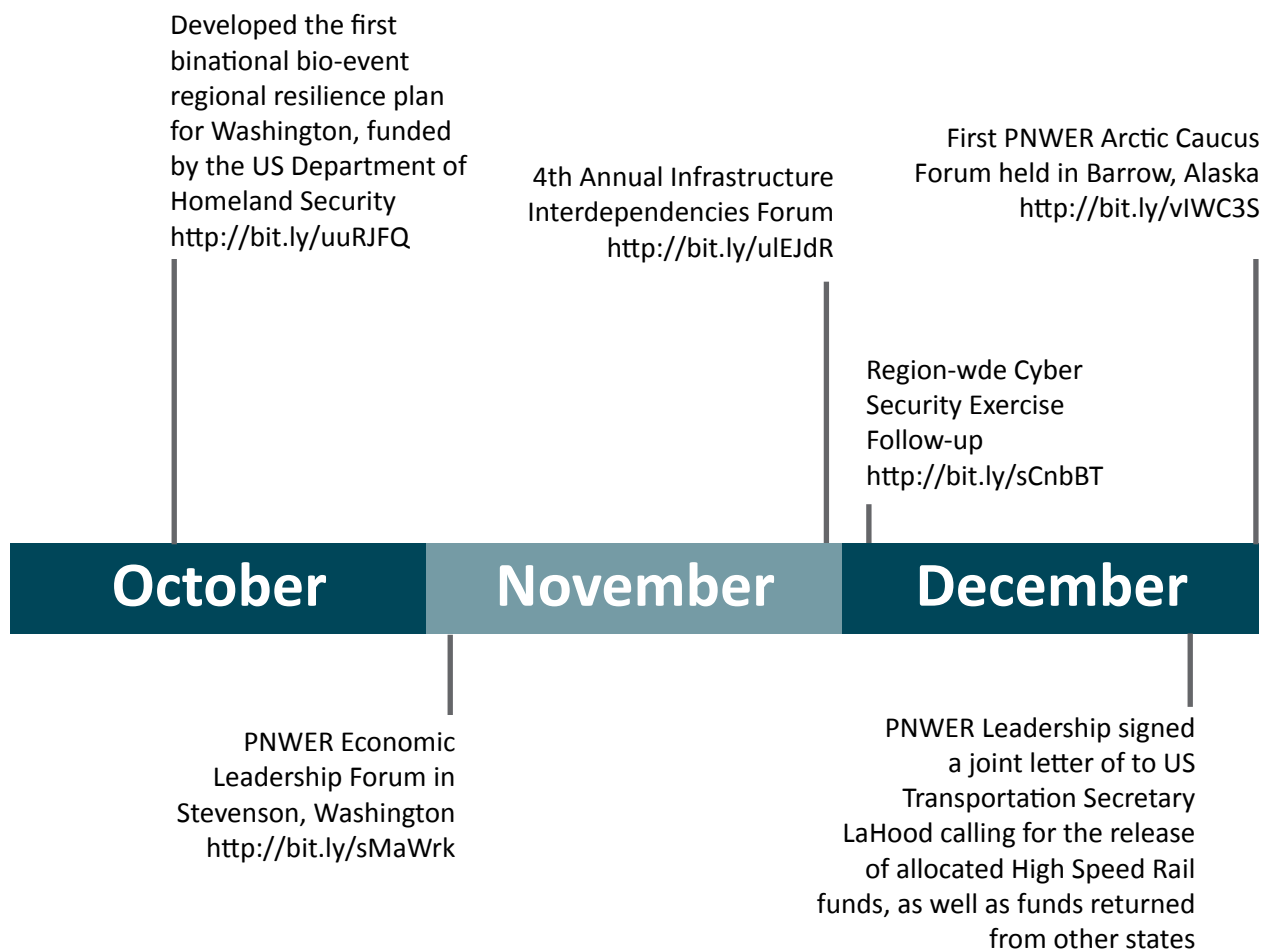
Developed the first binational bio-event regional resilience plan for Washington, funded by the US Department of Homeland Security
http://bit.ly/uuRJFQ

4th Annual Infrastructure Interdependencies Forum
http://bit.ly/ulEJdR

First PNWER Arctic Caucus Forum held in Barrow, Alaska
http://bit.ly/vIWC3S

Region-wde Cyber Security Exercise Follow-up
http://bit.ly/sCnbBT

October

November

December

PNWER Economic Leadership Forum in Stevenson, Washington
http://bit.ly/sMaWrk

PNWER Leadership signed a joint letter of to US Transportation Secretary LaHood calling for the release of allocated High Speed Rail funds, as well as funds returned from other states